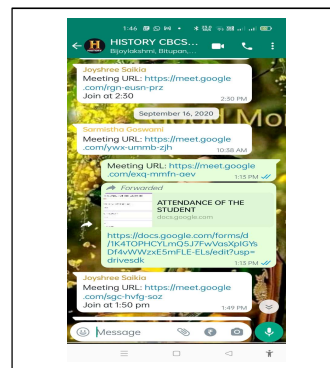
1:46

HISTORY CBCS...
Bijoylakshmi, Bitupan,...

Joyshree Saikia
Meeting URL: https://meet.google.com/rgn-eusn-prz
Join at 2:30
2:50 PM

September 16, 2020

Sormistha Goswami
Meeting URL: https://meet.google.com/ywx-umbb-zjh
10:38 AM

Meeting URL: https://meet.google.com/exq-mmfn-aev
1:13 PM

Forwarded
ATTENDANCE OF THE STUDENT
docs.google.com
https://docs.google.com/forms/d/1K4TOPHCYLmQ5J7FwVasXpIGYsDf4vWWzxE5mFLE-ELs/edit?usp=drivesdk
1:13 PM

Joyshree Saikia
Meeting URL: https://meet.google.com/sgc-hvfg-soz
Join at 1:50 pm
1:49 PM

Message